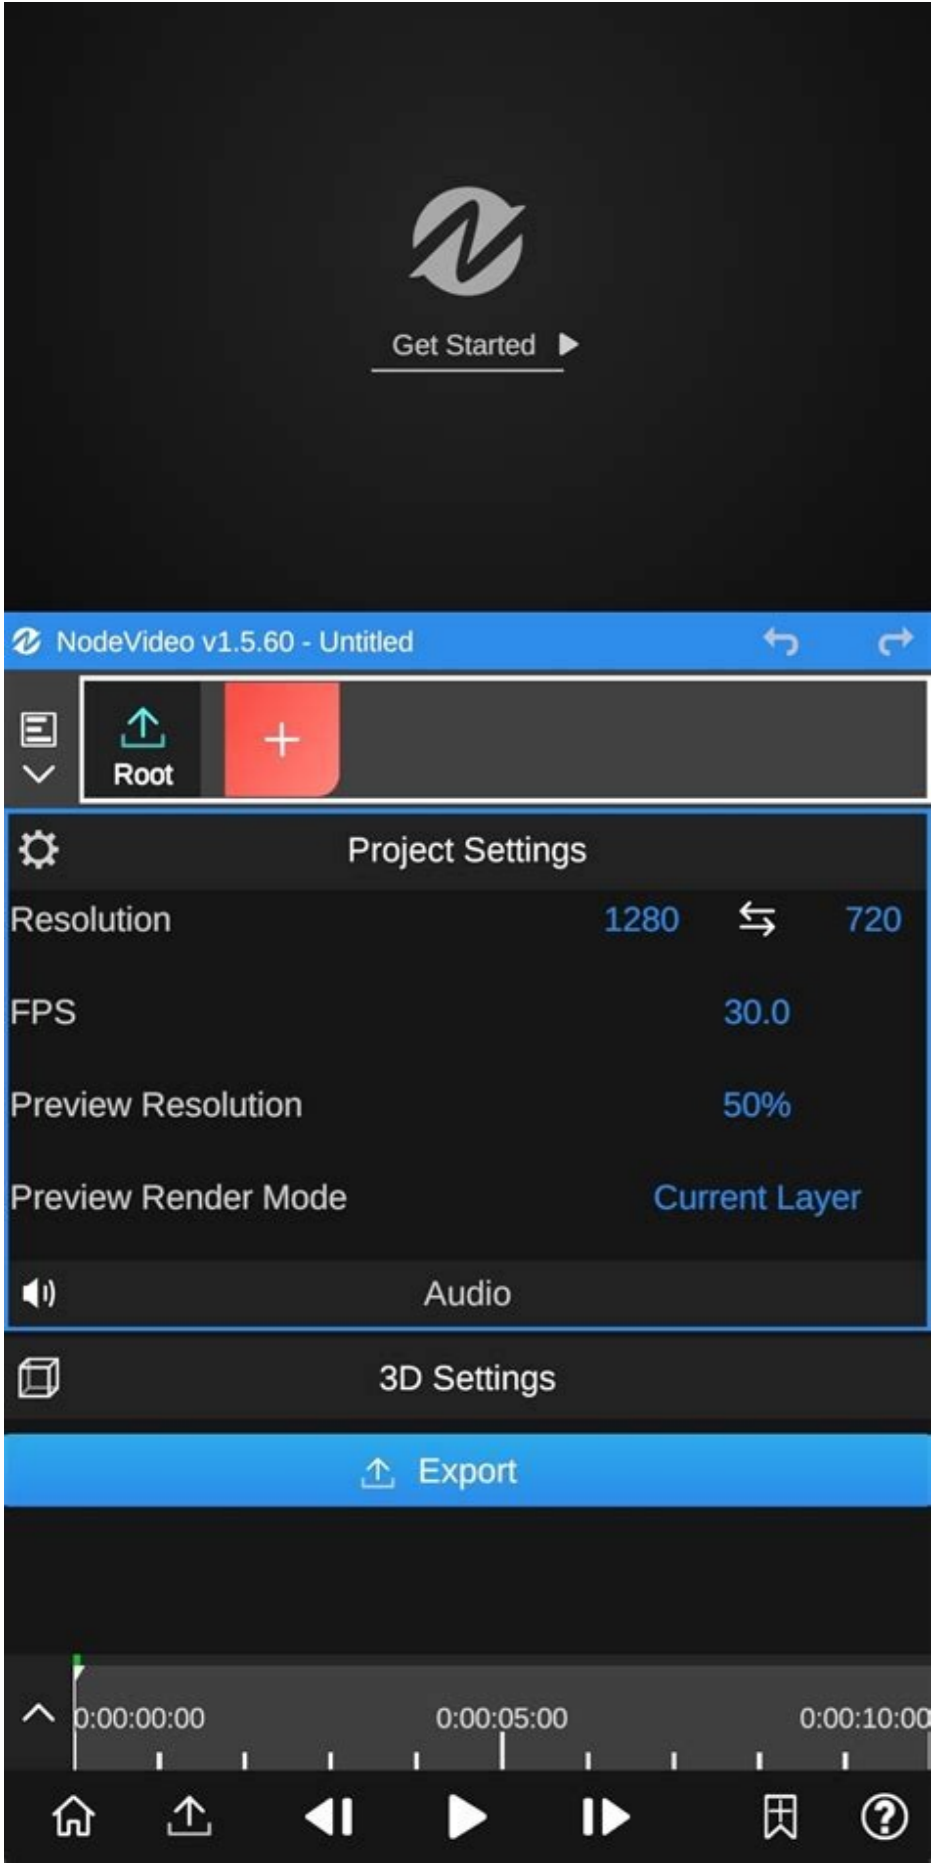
Get Started

NodeVideo v1.5.60 - Untitled

Root

+

Project Settings

| Resolution | 1280 | 720 |
|---|---|---|
| FPS | 30.0 | |
| Preview Resolution | 50% | |
| Preview Render Mode | Current Layer | |

Audio

3D Settings

Export

0:00:00:00 0:00:05:00 0:00:10:00